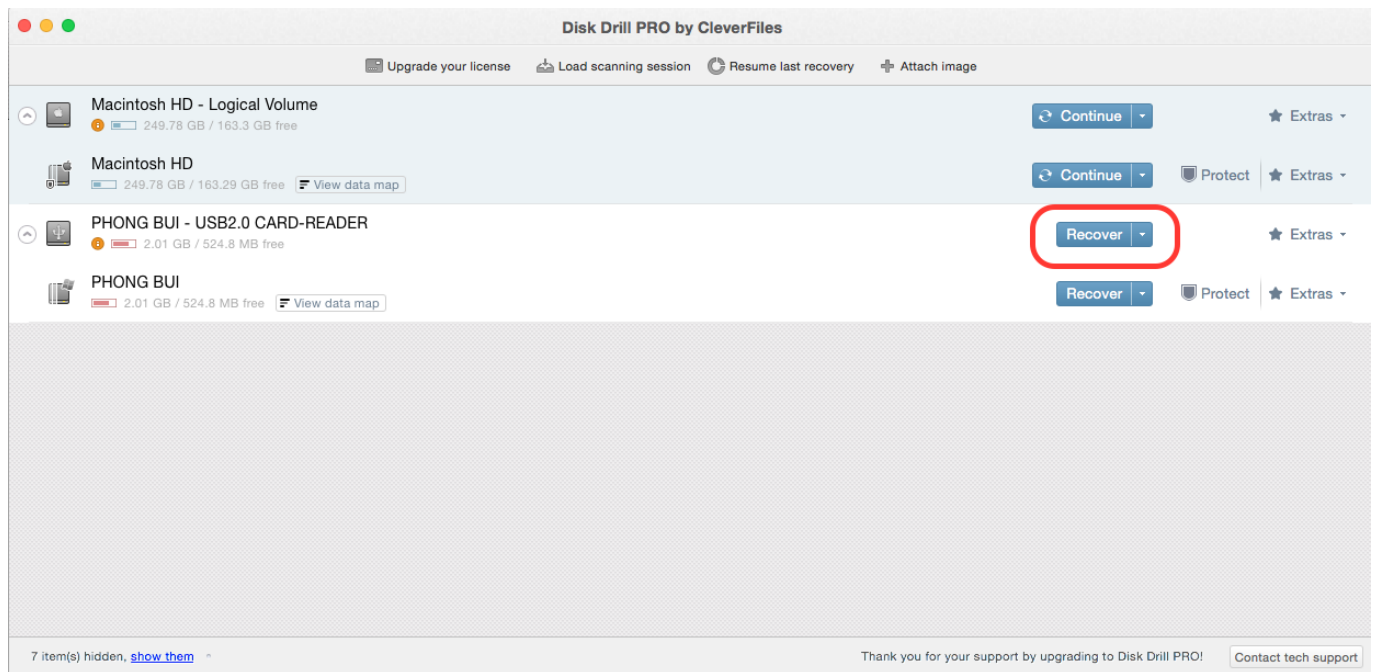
Disk Drill PRO by CleverFiles

Upgrade your license Load scanning session Resume last recovery Attach image

Macintosh HD - Logical Volume
249.78 GB / 163.3 GB free
Continue
Extras

Macintosh HD
249.78 GB / 163.29 GB free View data map
Continue
Protect
Extras

PHONG BUI - USB2.0 CARD-READER
2.01 GB / 524.8 MB free
Recover
Extras

PHONG BUI
2.01 GB / 524.8 MB free View data map
Recover
Protect
Extras

7 item(s) hidden, show them

Thank you for your support by upgrading to Disk Drill PRO!
Contact tech support